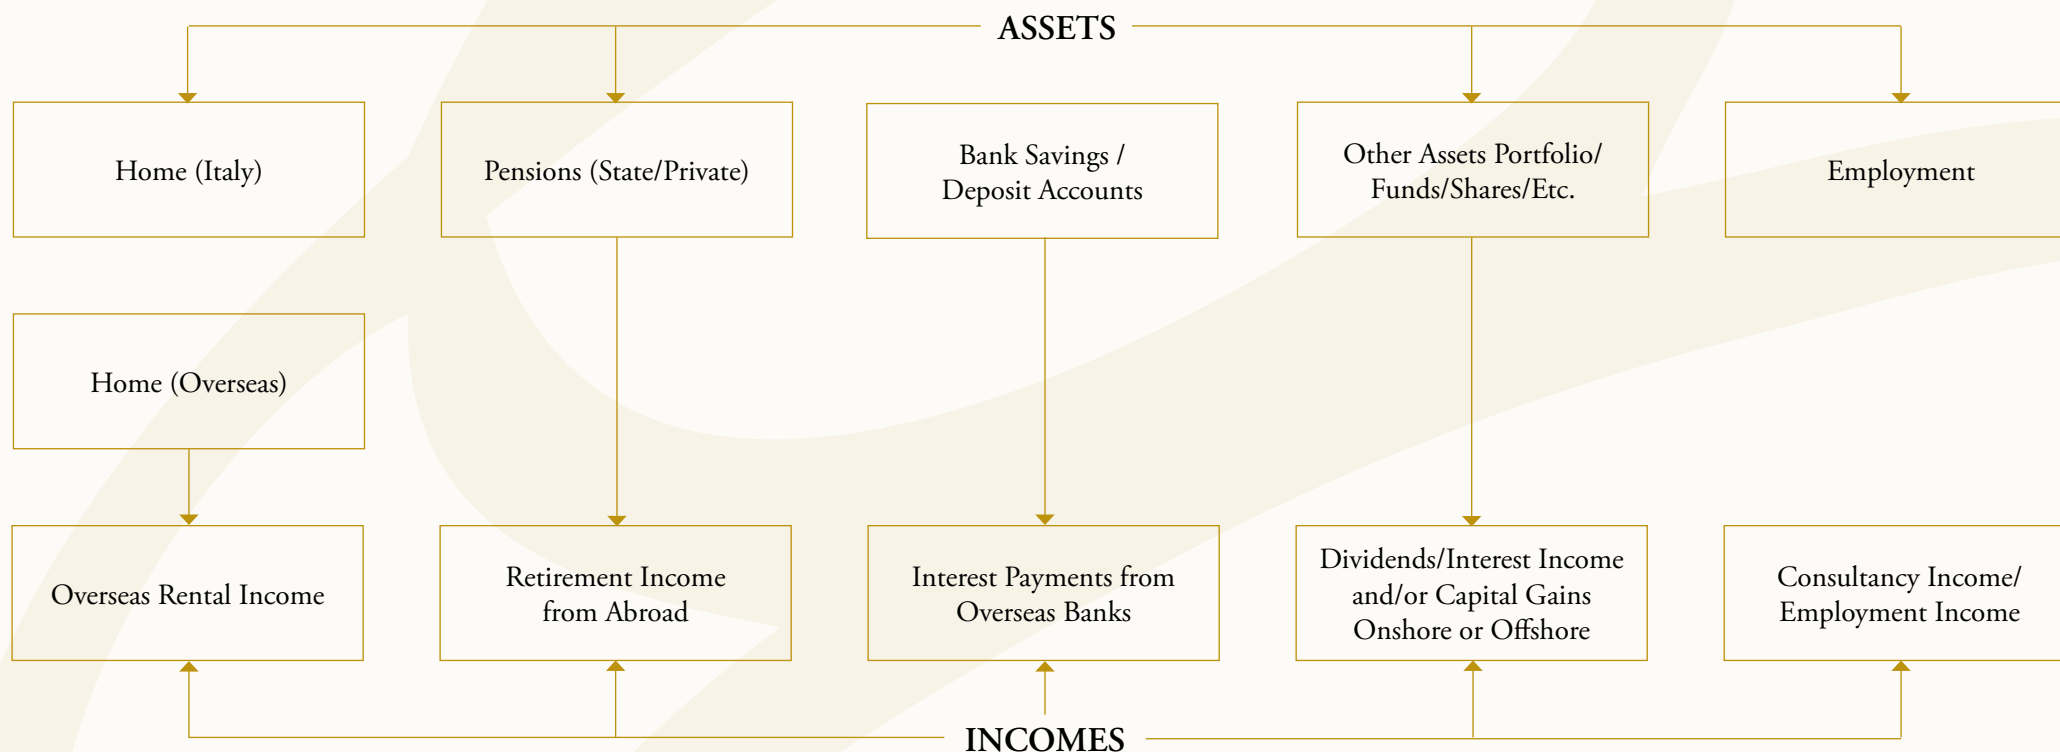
ASSETS

Home (Italy)

Pensions (State/Private)

Bank Savings / Deposit Accounts

Other Assets Portfolio/ Funds/Shares/Etc.

Employment

Home (Overseas)

Overseas Rental Income

Retirement Income from Abroad

Interest Payments from Overseas Banks

Dividends/Interest Income and/or Capital Gains Onshore or Offshore

Consultancy Income/ Employment Income

INCOMES